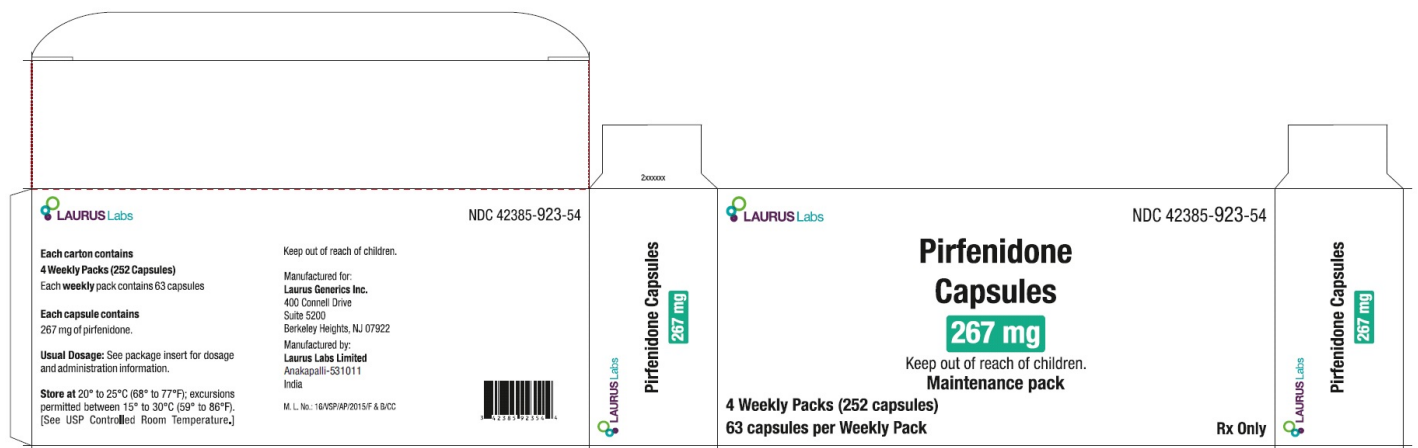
2xxxxxx

LAURUS Labs

NDC 42385-923-54

Each carton contains
4 Weekly Packs (252 Capsules)
Each weekly pack contains 63 capsules

Each capsule contains
267 mg of pirfenidone.

Usual Dosage: See package insert for dosage and administration information.

Store at 20° to 25°C (68° to 77°F); excursions permitted between 15° to 30°C (59° to 86°F). [See USP Controlled Room Temperature.]

Keep out of reach of children.

Manufactured for:
Laurus Generics Inc.
400 Connell Drive
Suite 5200
Berkeley Heights, NJ 07922

Manufactured by:
Laurus Labs Limited
Anakapalli-531011
India

M. L. No.: 16/VSP/AP/2015/F & B/CC

Pirfenidone Capsules
267 mg
LAURUS Labs

LAURUS Labs

NDC 42385-923-54

Pirfenidone Capsules
267 mg

Keep out of reach of children.
Maintenance pack

4 Weekly Packs (252 capsules)
63 capsules per Weekly Pack

Rx Only

Pirfenidone Capsules
267 mg
LAURUS Labs